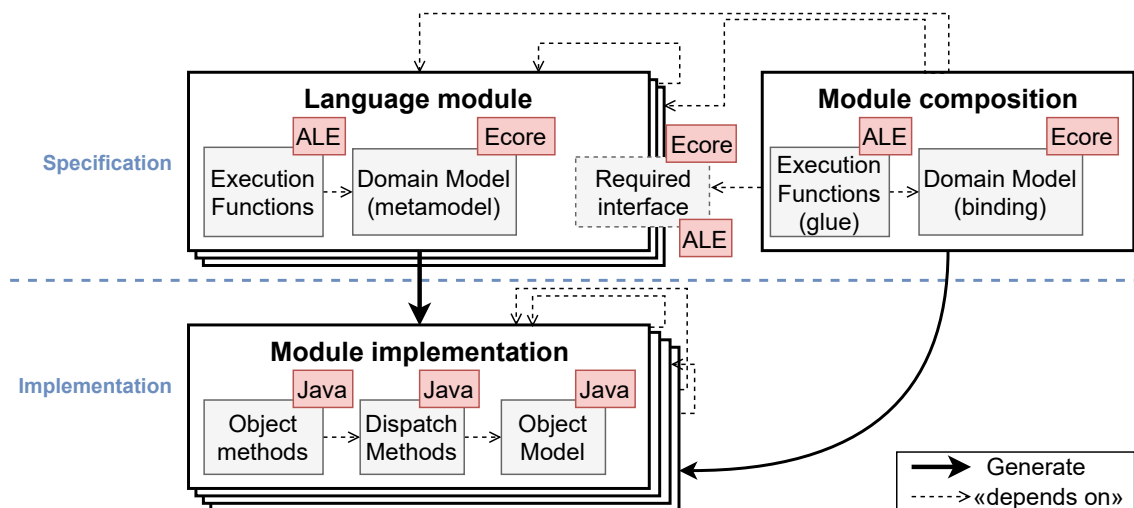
Specification

Language module

ALE
Execution Functions

Ecore
Domain Model (metamodel)

Ecore
Required interface
ALE

Module composition

ALE
Execution Functions (glue)

Ecore
Domain Model (binding)

Implementation

Module implementation

Java
Object methods

Java
Dispatch Methods

Java
Object Model

Generate
«depends on»